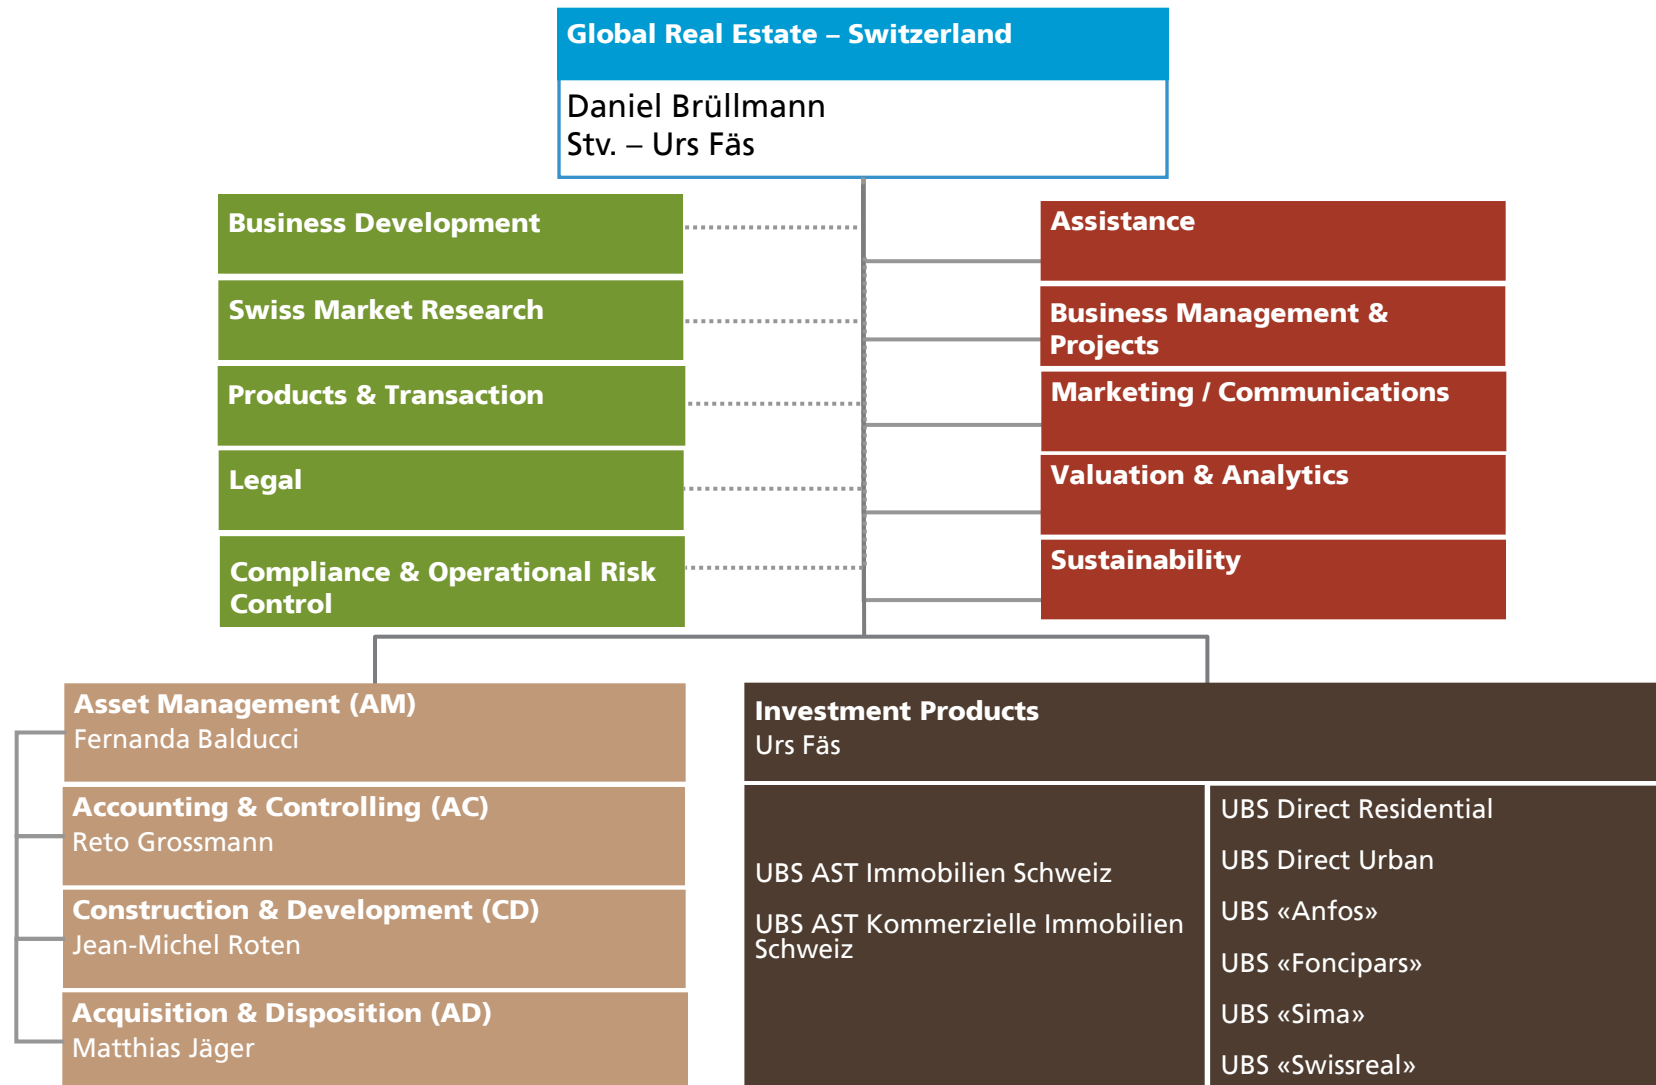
Global Real Estate – Switzerland

Daniel Brüllmann
Stv. – Urs Fäs

Business Development

Swiss Market Research

Products & Transaction

Legal

Compliance & Operational Risk Control

Assistance

Business Management & Projects

Marketing / Communications

Valuation & Analytics

Sustainability

Asset Management (AM)
Fernanda Balducci

Accounting & Controlling (AC)
Reto Grossmann

Construction & Development (CD)
Jean-Michel Roten

Acquisition & Disposition (AD)
Matthias Jäger

Investment Products
Urs Fäs

UBS AST Immobilien Schweiz

UBS AST Kommerzielle Immobilien Schweiz

UBS Direct Residential

UBS Direct Urban

UBS «Anfos»

UBS «Foncipars»

UBS «Sima»

UBS «Swissreal»